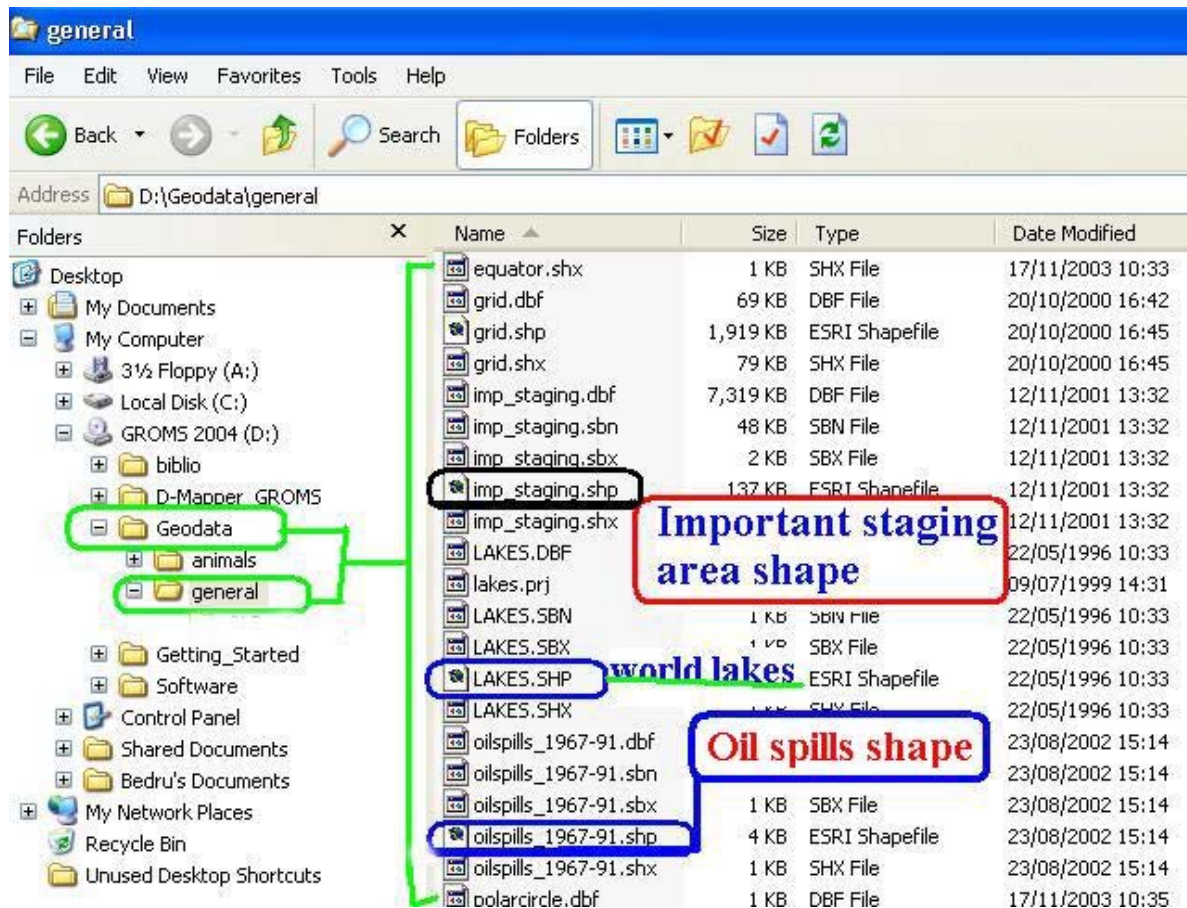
general

File Edit View Favorites Tools Help

Back Search Folders

Address D:\Geodata\general

Folders ×

Desktop
My Documents
My Computer
3½ Floppy (A:)
Local Disk (C:)
GROMS 2004 (D:)
biblio
D-Mapper_GROMS
Geodata
animals
general
Getting_Started
Software
Control Panel
Shared Documents
Bedru's Documents
My Network Places
Recycle Bin
Unused Desktop Shortcuts

| Name | Size | Type | Date Modified |
|---|---|---|---|
| equator.shx | 1 KB | SHX File | 17/11/2003 10:33 |
| grid.dbf | 69 KB | DBF File | 20/10/2000 16:42 |
| grid.shp | 1,919 KB | ESRI Shapefile | 20/10/2000 16:45 |
| grid.shx | 79 KB | SHX File | 20/10/2000 16:45 |
| imp_staging.dbf | 7,319 KB | DBF File | 12/11/2001 13:32 |
| imp_staging.sbn | 48 KB | SBN File | 12/11/2001 13:32 |
| imp_staging.sbx | 2 KB | SBX File | 12/11/2001 13:32 |
| imp_staging.shp | 137 KB | ESRI Shapefile | 12/11/2001 13:32 |
| imp_staging.shx | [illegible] | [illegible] | 12/11/2001 13:32 |
| LAKES.DBF | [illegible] | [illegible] | 22/05/1996 10:33 |
| lakes.prj | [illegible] | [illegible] | 09/07/1999 14:31 |
| LAKES.SBN | 1 KB | SBN File | 22/05/1996 10:33 |
| LAKES.SBX | 1 KB | SBX File | 22/05/1996 10:33 |
| LAKES.SHP | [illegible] | ESRI Shapefile | 22/05/1996 10:33 |
| LAKES.SHX | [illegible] | SHX File | 22/05/1996 10:33 |
| oilspills_1967-91.dbf | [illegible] | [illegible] | 23/08/2002 15:14 |
| oilspills_1967-91.sbn | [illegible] | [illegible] | 23/08/2002 15:14 |
| oilspills_1967-91.sbx | 1 KB | SBX File | 23/08/2002 15:14 |
| oilspills_1967-91.shp | 4 KB | ESRI Shapefile | 23/08/2002 15:14 |
| oilspills_1967-91.shx | 1 KB | SHX File | 23/08/2002 15:14 |
| polarcircle.dbf | 1 KB | DBF File | 17/11/2003 10:35 |

Important staging area shape

world lakes

Oil spills shape